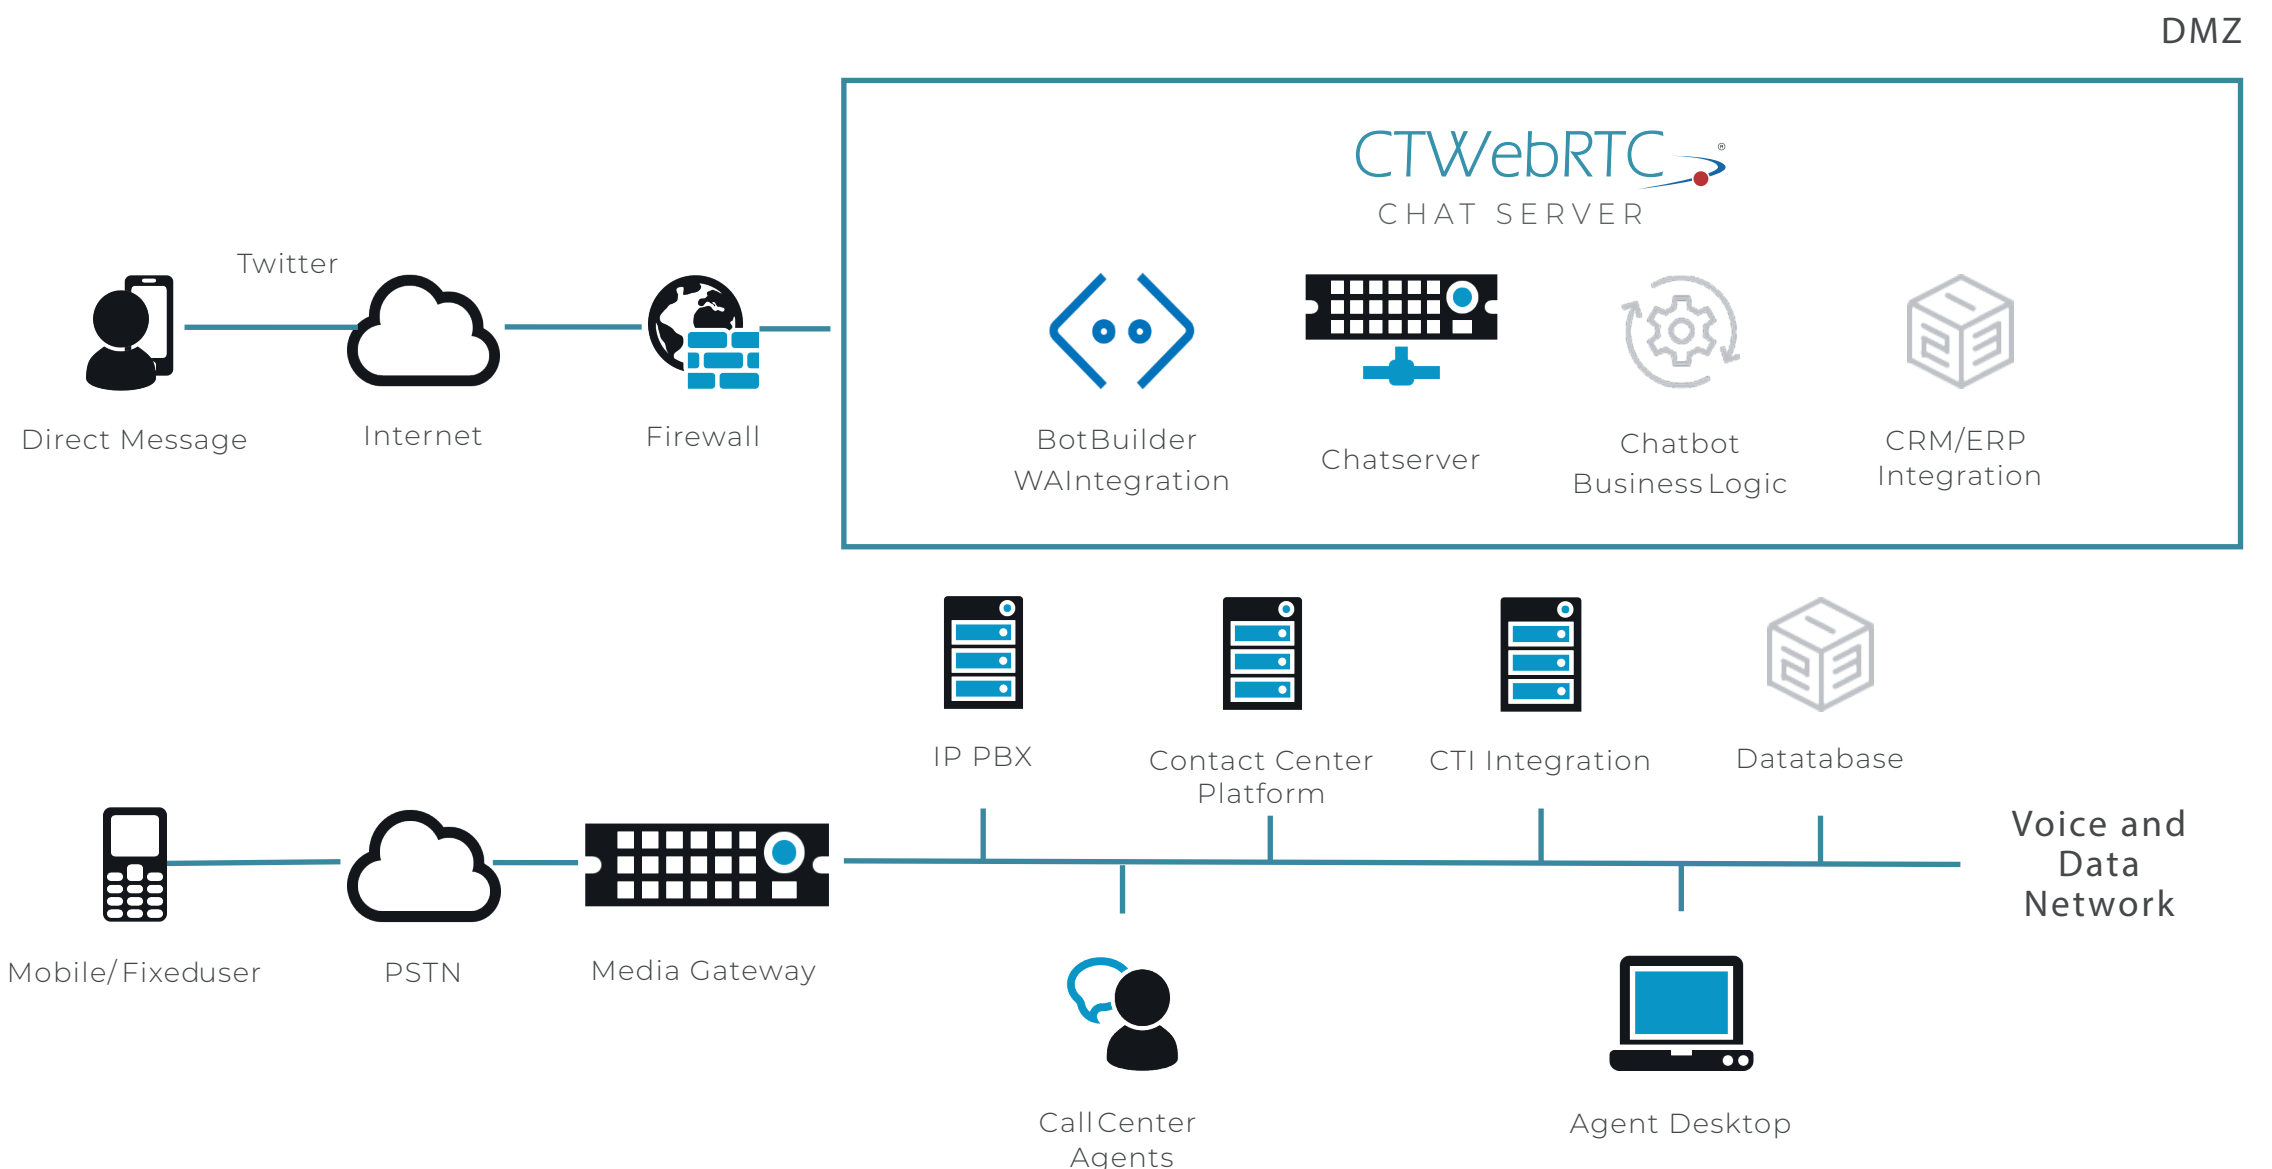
DMZ

CTWebRTC®
CHAT SERVER

BotBuilder WAIntegration

Chatserver

Chatbot Business Logic

CRM/ERP Integration

Twitter

Direct Message

Internet

Firewall

IP PBX

Contact Center Platform

CTI Integration

Datatabase

Voice and Data Network

Mobile/ Fixeduser

PSTN

Media Gateway

Call Center Agents

Agent Desktop